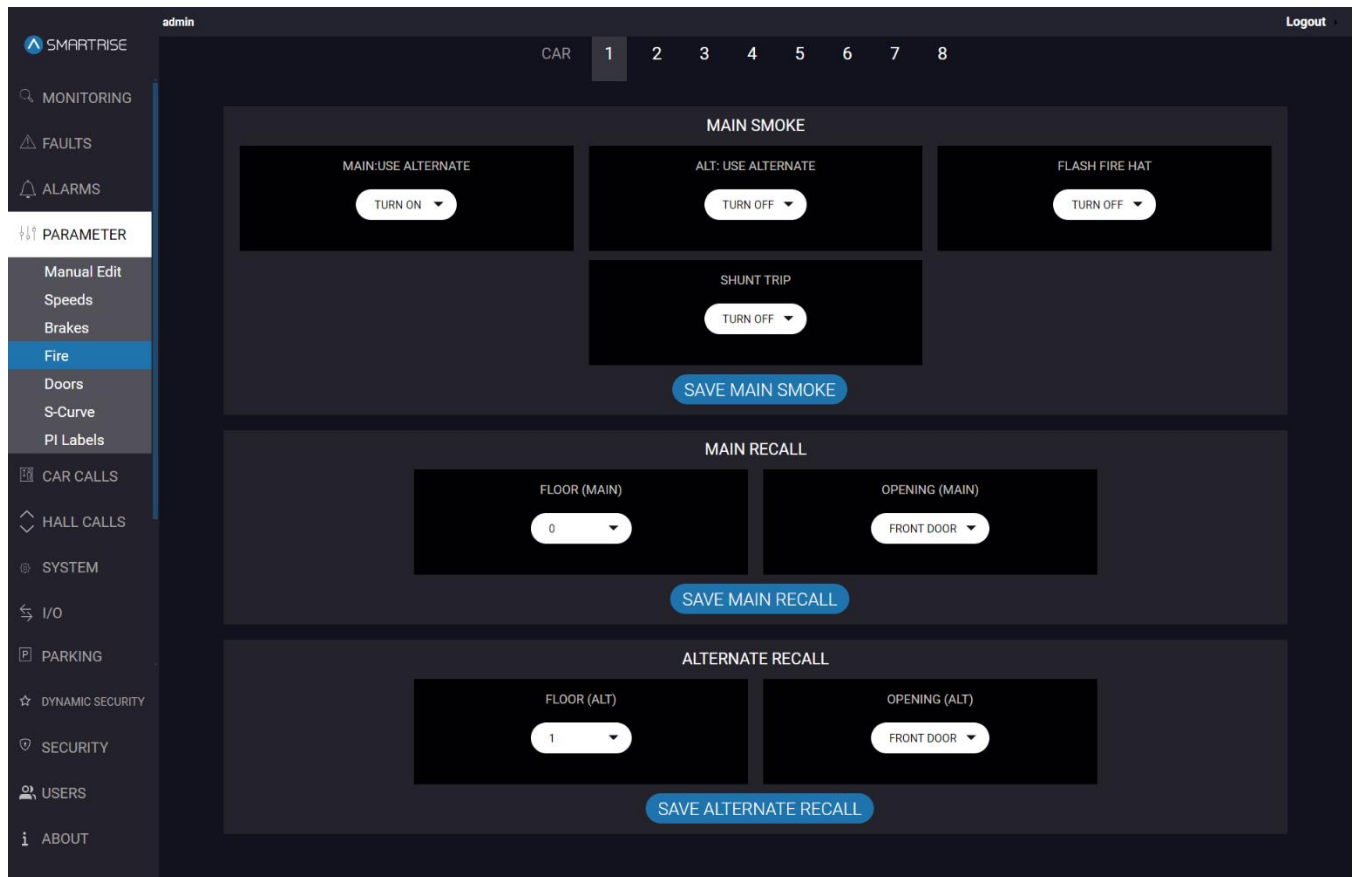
admin

Logout

SMARTRISE

MONITORING

FAULTS

ALARMS

PARAMETER

Manual Edit
Speeds
Brakes
Fire
Doors
S-Curve
PI Labels

CAR CALLS

HALL CALLS

SYSTEM

I/O

PARKING

DYNAMIC SECURITY

SECURITY

USERS

ABOUT

CAR 1 2 3 4 5 6 7 8

MAIN SMOKE

MAIN:USE ALTERNATE
TURN ON

ALT: USE ALTERNATE
TURN OFF

FLASH FIRE HAT
TURN OFF

SHUNT TRIP
TURN OFF

SAVE MAIN SMOKE

MAIN RECALL

FLOOR (MAIN)
0

OPENING (MAIN)
FRONT DOOR

SAVE MAIN RECALL

ALTERNATE RECALL

FLOOR (ALT)
1

OPENING (ALT)
FRONT DOOR

SAVE ALTERNATE RECALL